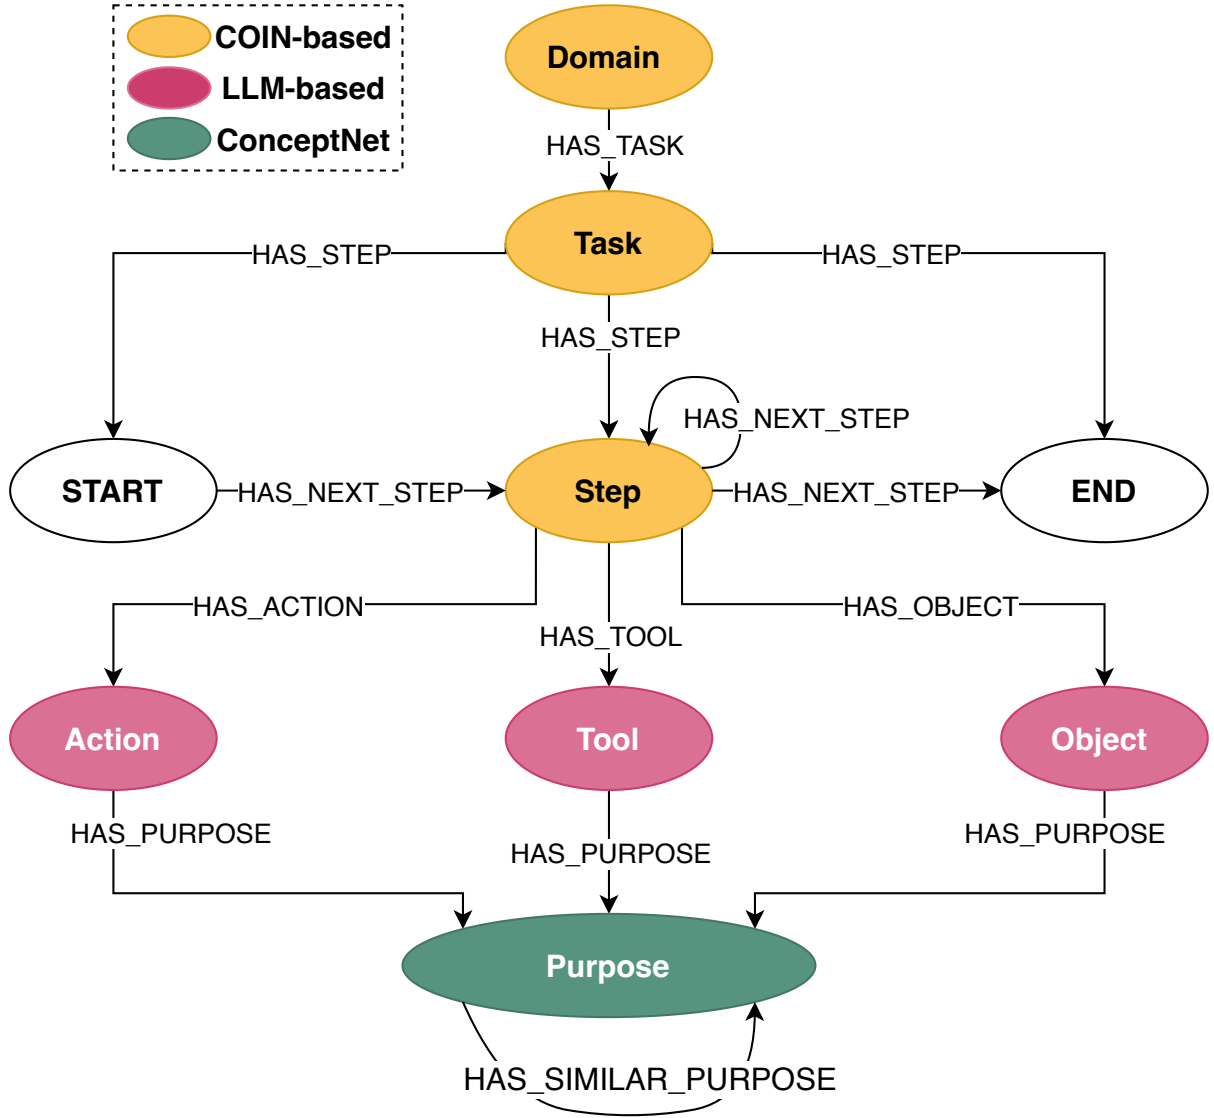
COIN-based
LLM-based
ConceptNet

Domain
HAS_TASK
Task
HAS_STEP
HAS_STEP
HAS_STEP
HAS_NEXT_STEP
START
HAS_NEXT_STEP
Step
HAS_NEXT_STEP
END
HAS_ACTION
HAS_TOOL
HAS_OBJECT
Action
Tool
Object
HAS_PURPOSE
HAS_PURPOSE
HAS_PURPOSE
Purpose
HAS_SIMILAR_PURPOSE